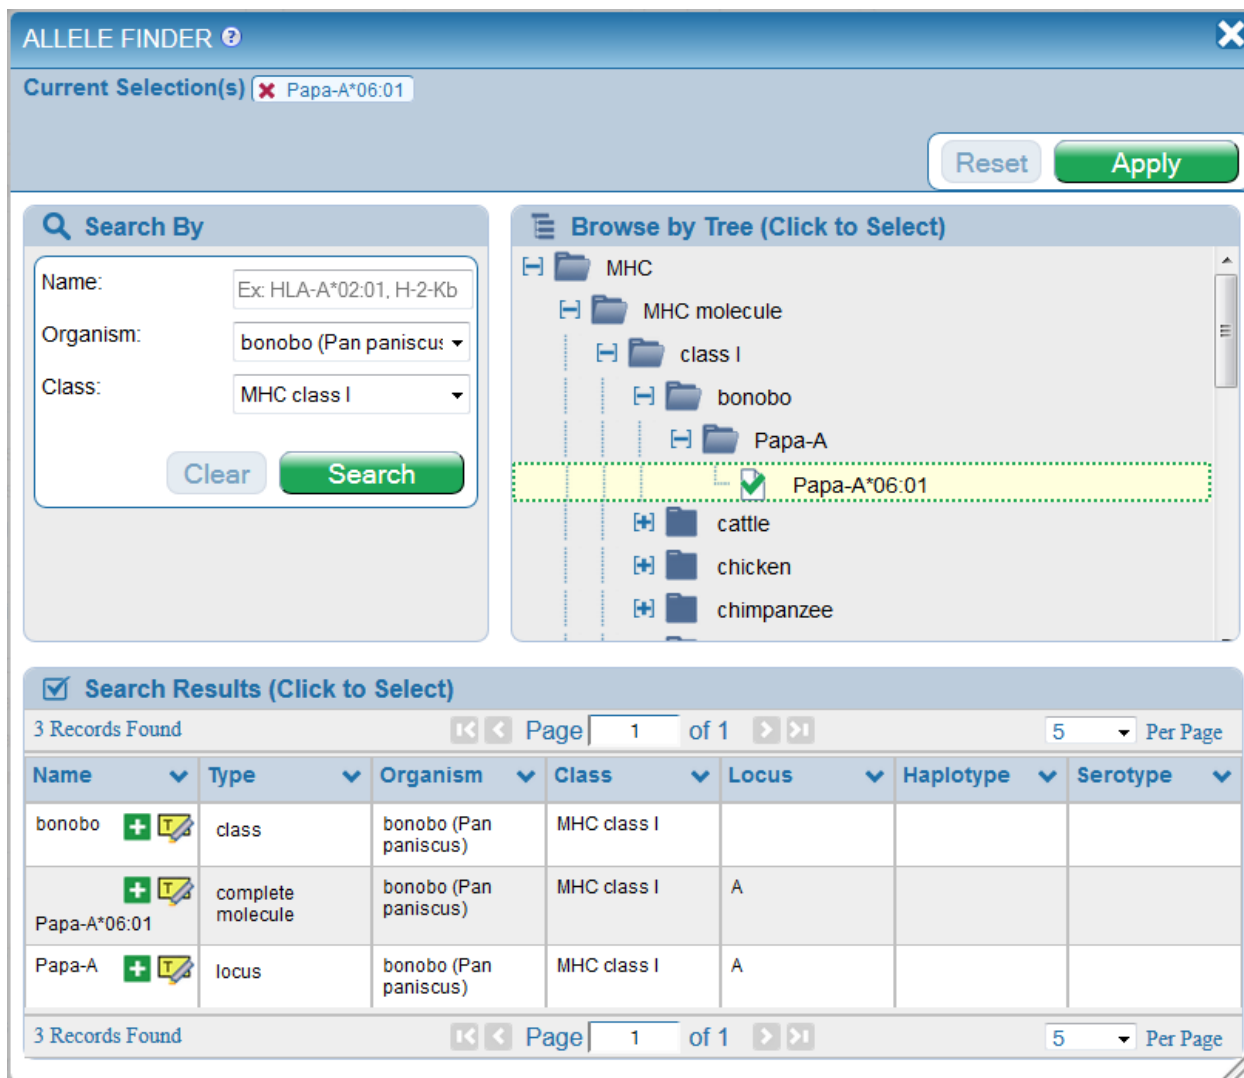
ALLELE FINDER

Current Selection(s) Papa-A*06:01

Reset Apply

Search By

Name: Ex: HLA-A*02:01, H-2-Kb

Organism: bonobo (Pan paniscus

Class: MHC class I

Clear Search

Browse by Tree (Click to Select)

MHC
MHC molecule
class I
bonobo
Papa-A
Papa-A*06:01
cattle
chicken
chimpanzee

Search Results (Click to Select)

3 Records Found Page 1 of 1 5 Per Page

| Name | Type | Organism | Class | Locus | Haplotype | Serotype |
|---|---|---|---|---|---|---|
| bonobo | class | bonobo (Pan paniscus) | MHC class I | | | |
| Papa-A*06:01 | complete molecule | bonobo (Pan paniscus) | MHC class I | A | | |
| Papa-A | locus | bonobo (Pan paniscus) | MHC class I | A | | |

3 Records Found Page 1 of 1 5 Per Page